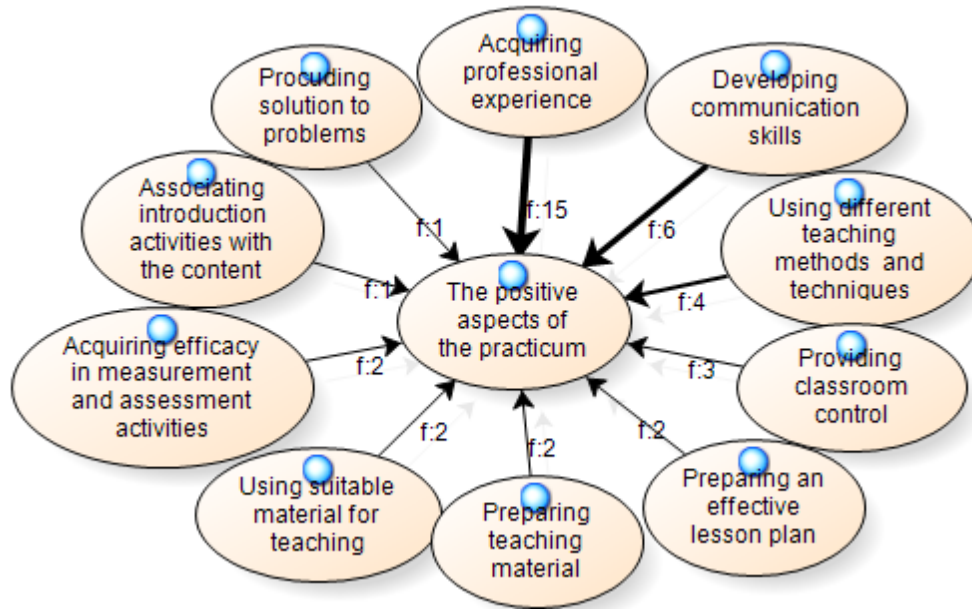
Procuding solution to problems

Acquiring professional experience

Developing communication skills

Associating introduction activities with the content

Using different teaching methods and techniques

The positive aspects of the practicum

Acquiring efficacy in measurement and assessment activities

Providing classroom control

Using suitable material for teaching

Preparing teaching material

Preparing an effective lesson plan

f:1

f:15

f:6

f:1

f:4

f:2

f:3

f:2

f:2

f:2